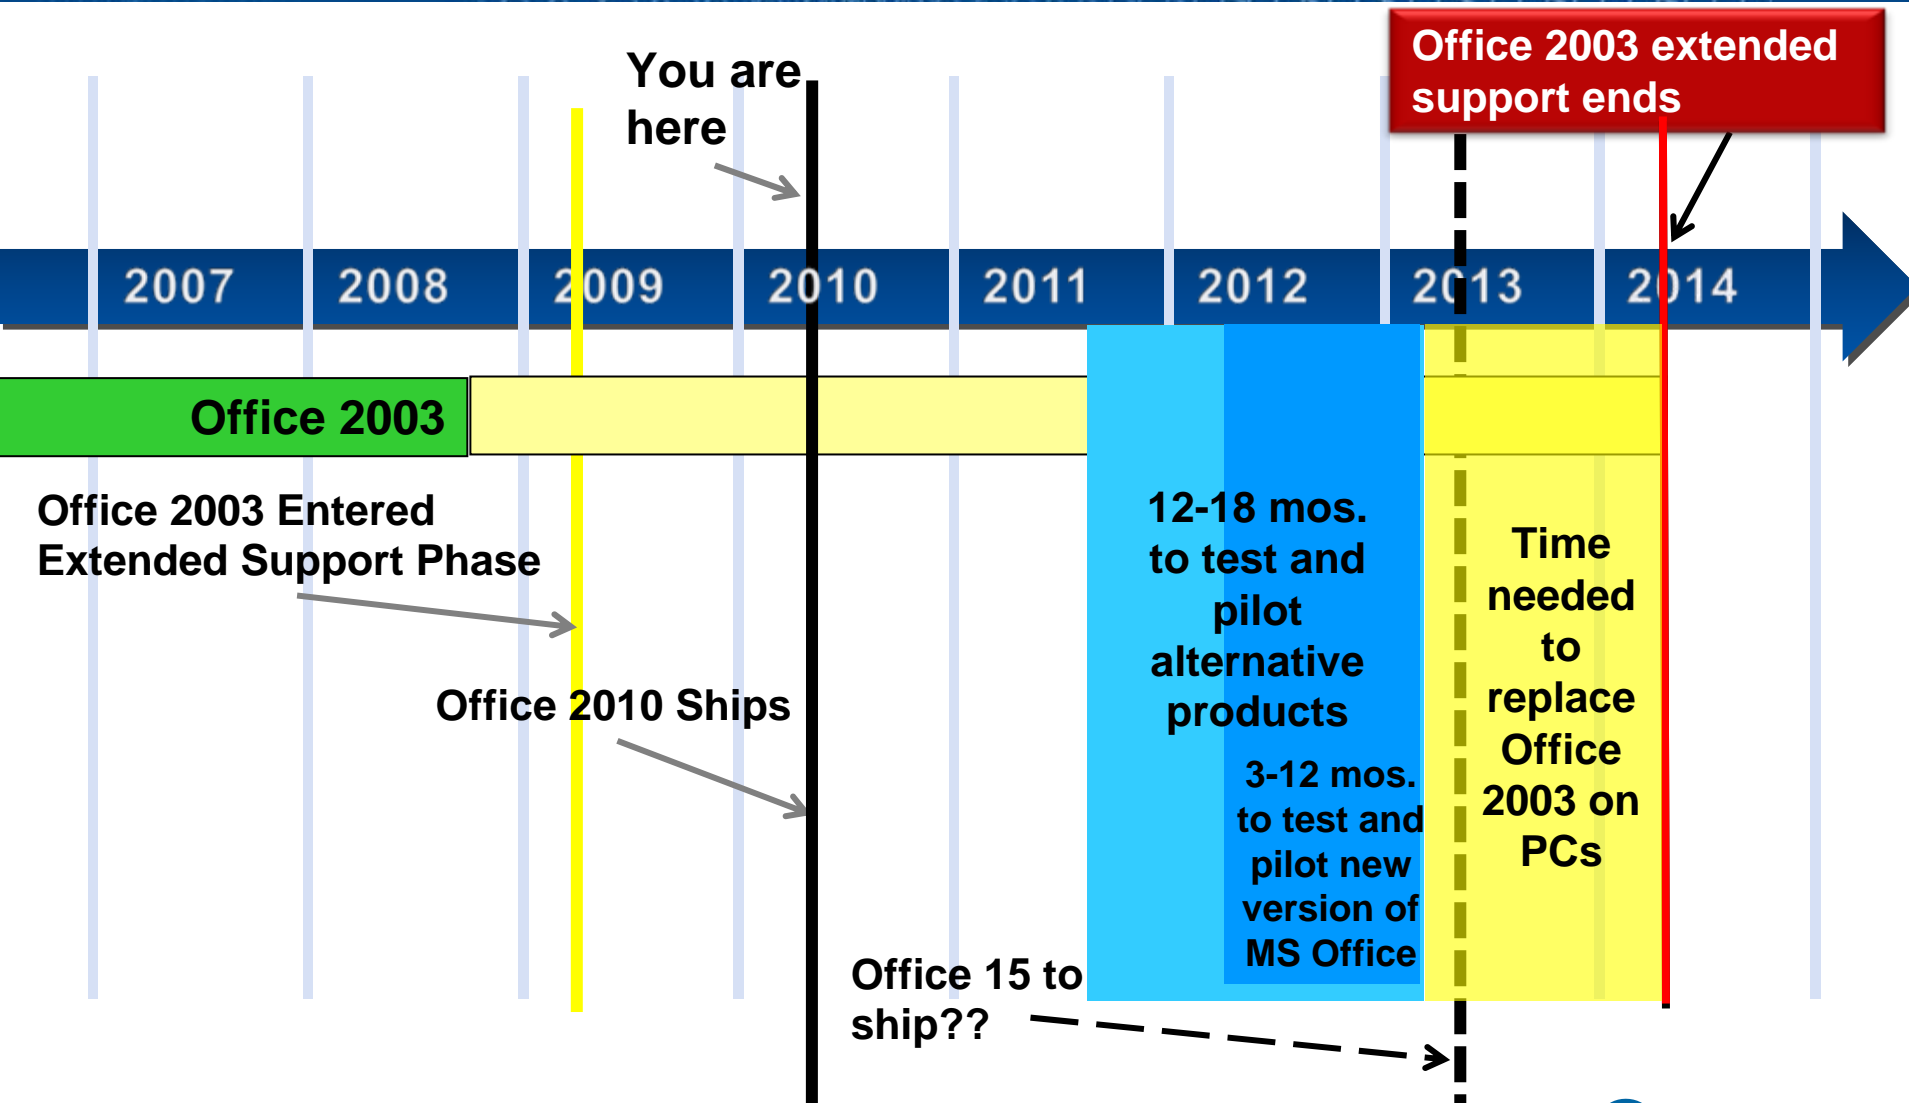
You are here

Office 2003 extended support ends

2007 2008 2009 2010 2011 2012 2013 2014

Office 2003

Office 2003 Entered Extended Support Phase

Office 2010 Ships

12-18 mos. to test and pilot alternative products

3-12 mos. to test and pilot new version of MS Office

Time needed to replace Office 2003 on PCs

Office 15 to ship??